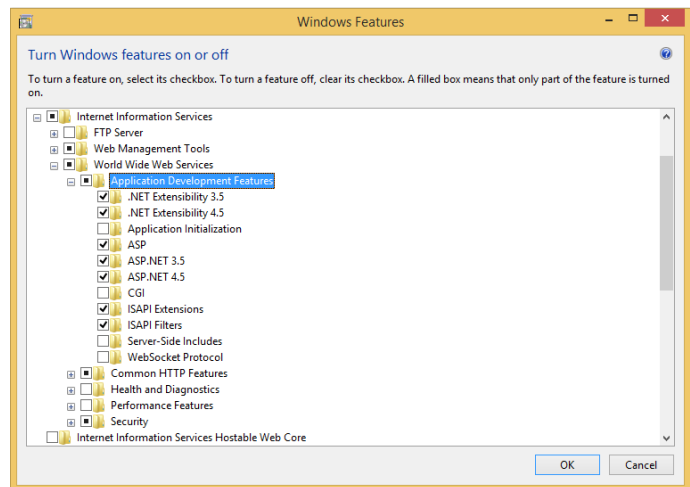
Windows Features

Turn Windows features on or off

To turn a feature on, select its checkbox. To turn a feature off, clear its checkbox. A filled box means that only part of the feature is turned on.

Internet Information Services
FTP Server
Web Management Tools
World Wide Web Services
Application Development Features
.NET Extensibility 3.5
.NET Extensibility 4.5
Application Initialization
ASP
ASP.NET 3.5
ASP.NET 4.5
CGI
ISAPI Extensions
ISAPI Filters
Server-Side Includes
WebSocket Protocol
Common HTTP Features
Health and Diagnostics
Performance Features
Security
Internet Information Services Hostable Web Core

OK
Cancel